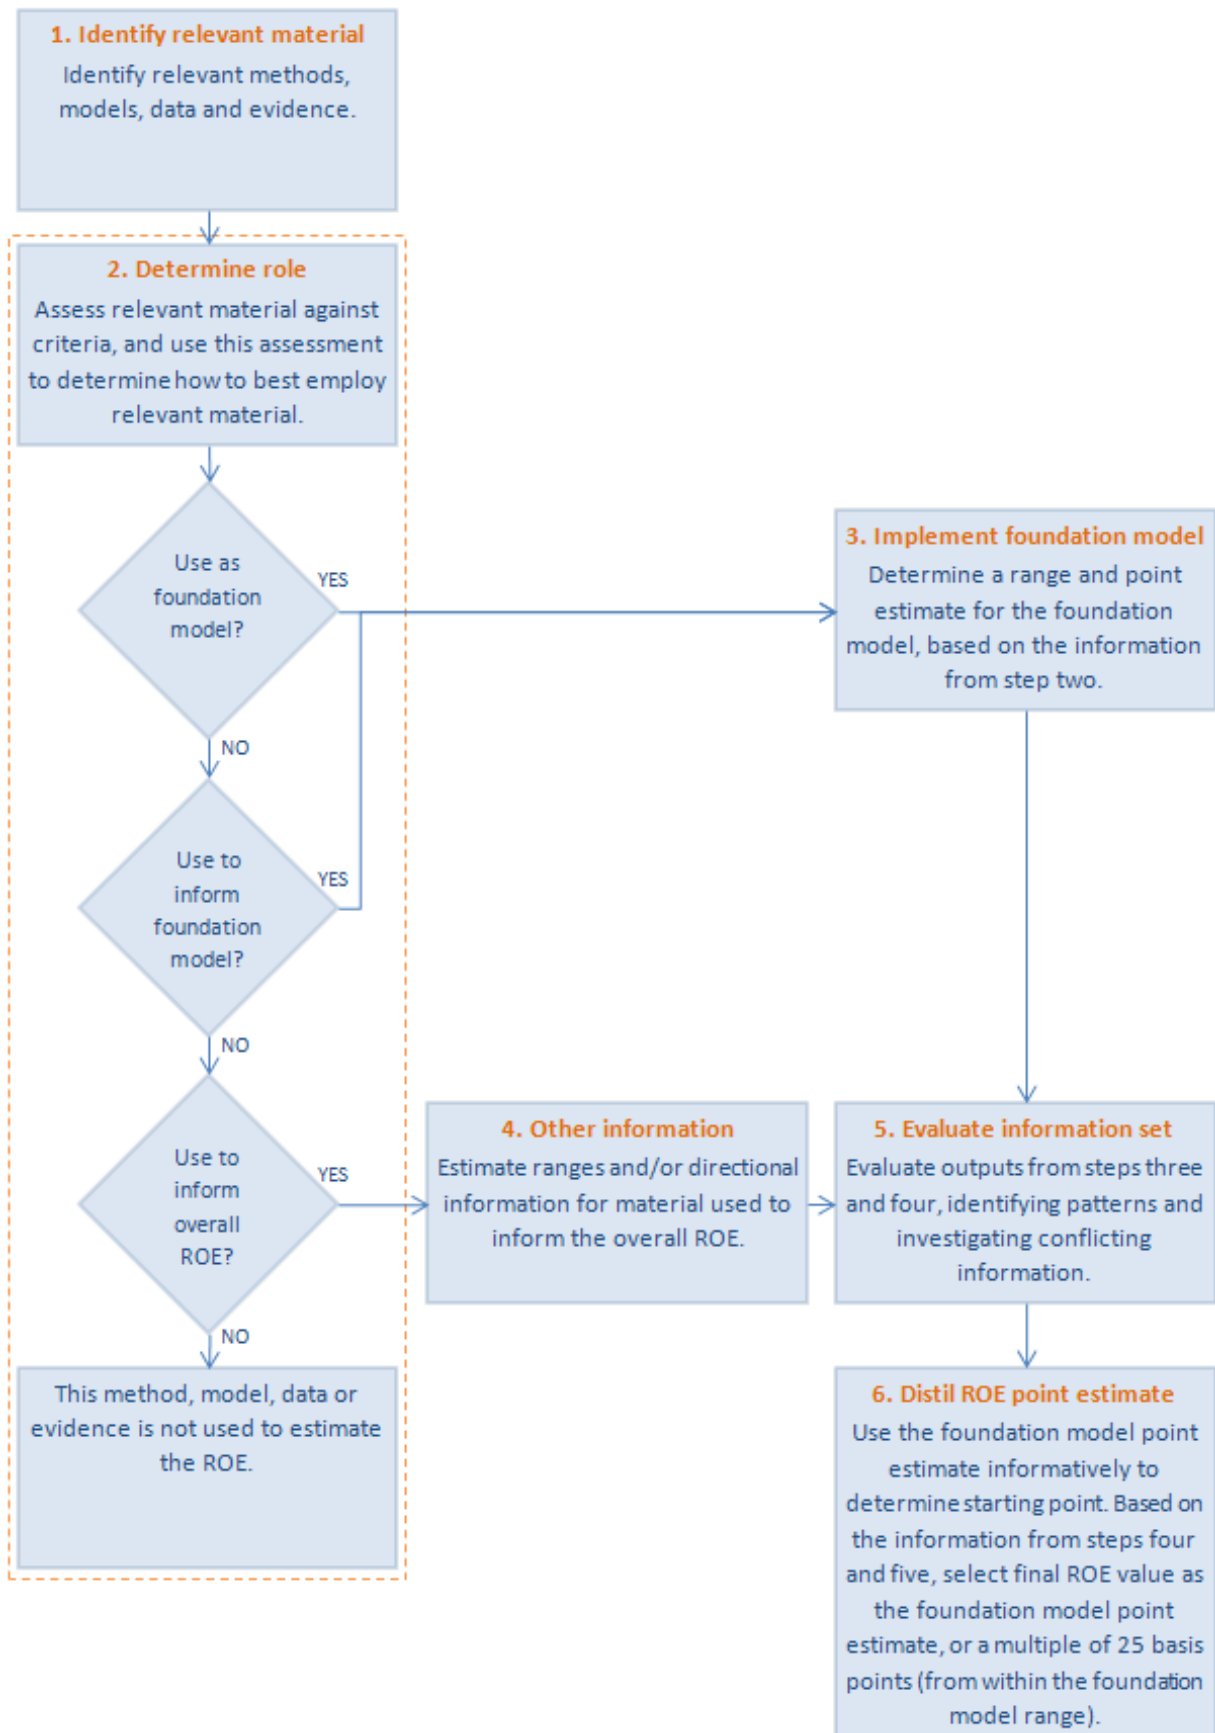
1. Identify relevant material
Identify relevant methods, models, data and evidence.

2. Determine role
Assess relevant material against criteria, and use this assessment to determine how to best employ relevant material.

Use as foundation model?

YES

NO

Use to inform foundation model?

YES

NO

Use to inform overall ROE?

YES

NO

This method, model, data or evidence is not used to estimate the ROE.

3. Implement foundation model
Determine a range and point estimate for the foundation model, based on the information from step two.

4. Other information
Estimate ranges and/or directional information for material used to inform the overall ROE.

5. Evaluate information set
Evaluate outputs from steps three and four, identifying patterns and investigating conflicting information.

6. Distil ROE point estimate
Use the foundation model point estimate informatively to determine starting point. Based on the information from steps four and five, select final ROE value as the foundation model point estimate, or a multiple of 25 basis points (from within the foundation model range).